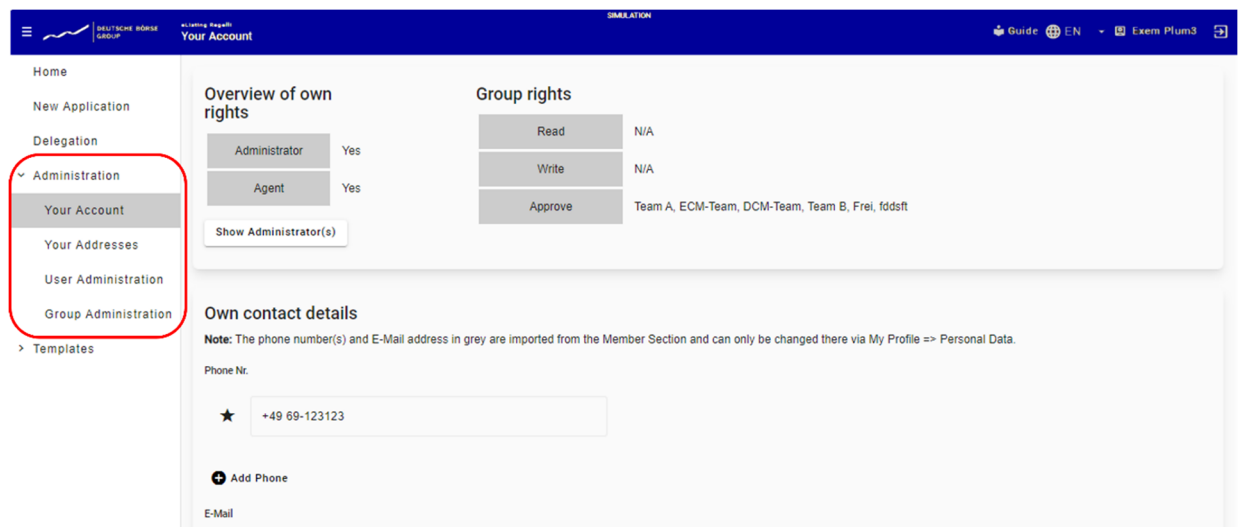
DEUTSCHE BÖRSE GROUP

eListing Regelli
Your Account

SIMULATION

Guide EN Exam Plum3

Home
New Application
Delegation
Administration
Your Account
Your Addresses
User Administration
Group Administration
Templates

Overview of own rights

| Administrator | Yes |
|---|---|
| Agent | Yes |

Show Administrator(s)

Group rights

| Read | N/A |
|---|---|
| Write | N/A |
| Approve | Team A, ECM-Team, DCM-Team, Team B, Frei, fddsft |

Own contact details

**Note:** The phone number(s) and E-Mail address in grey are imported from the Member Section and can only be changed there via My Profile => Personal Data.

Phone Nr.

★ +49 69-123123

Add Phone

E-Mail